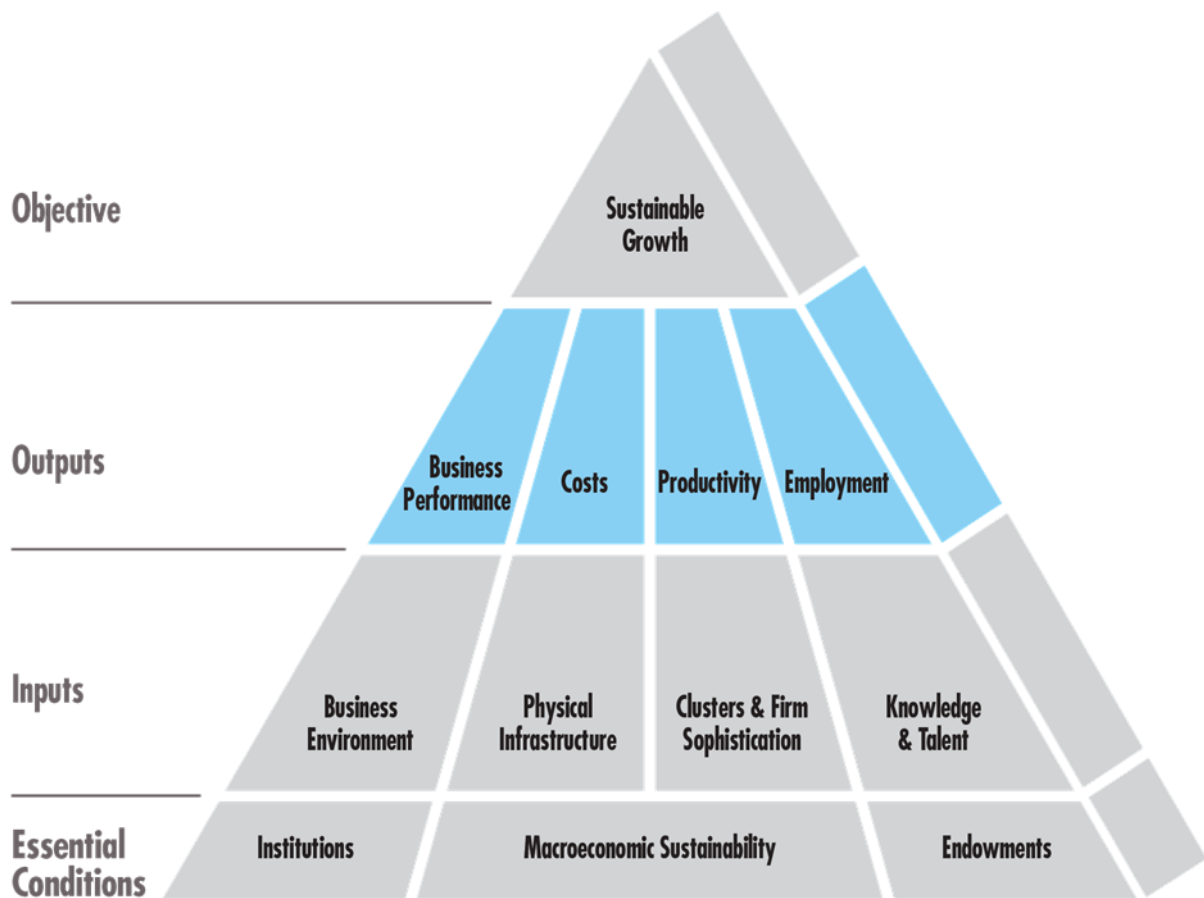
Objective

Sustainable Growth

Outputs

Business Performance

Costs

Productivity

Employment

Inputs

Business Environment

Physical Infrastructure

Clusters & Firm Sophistication

Knowledge & Talent

Essential Conditions

Institutions

Macroeconomic Sustainability

Endowments